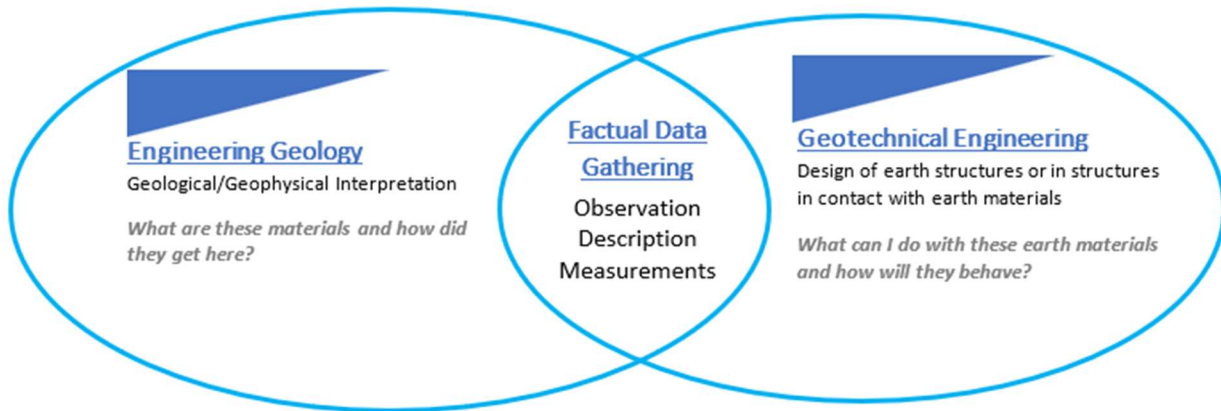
Engineering Geology
Geological/Geophysical Interpretation

What are these materials and how did they get here?

Factual Data Gathering
Observation
Description
Measurements

Geotechnical Engineering
Design of earth structures or in structures in contact with earth materials

What can I do with these earth materials and how will they behave?